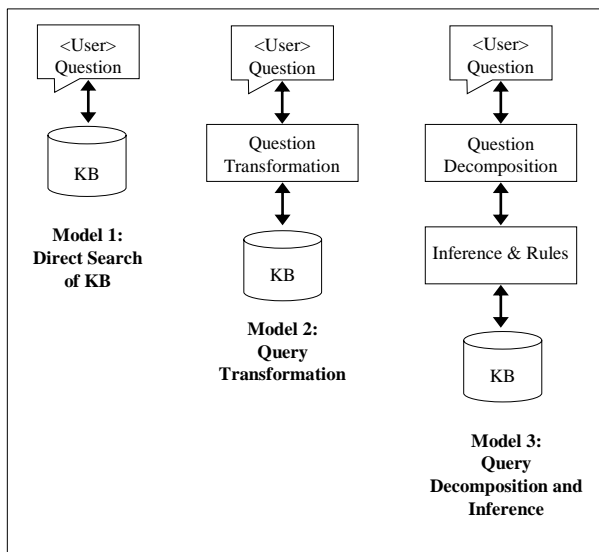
<User> Question

KB

Model 1: Direct Search of KB

<User> Question

Question Transformation

KB

Model 2: Query Transformation

<User> Question

Question Decomposition

Inference & Rules

KB

Model 3: Query Decomposition and Inference